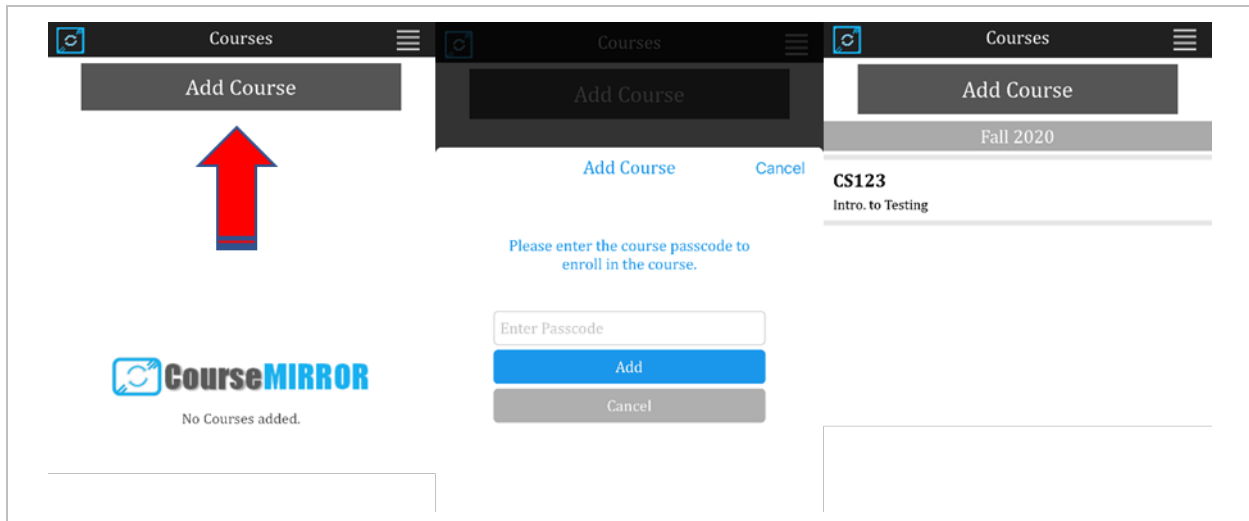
Courses

Add Course

CourseMIRROR

No Courses added.

Courses

Add Course

Add Course Cancel

Please enter the course passcode to enroll in the course.

Enter Passcode

Add

Cancel

Courses

Add Course

Fall 2020

CS123

Intro. to Testing